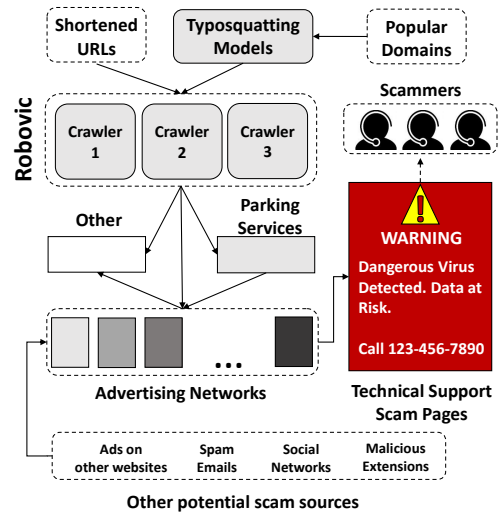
Shortened URLs

Typosquatting Models

Popular Domains

Robovic

Crawler 1

Crawler 2

Crawler 3

Scammers

Other

Parking Services

WARNING

Dangerous Virus Detected. Data at Risk.

Call 123-456-7890

...

Advertising Networks

Technical Support Scam Pages

Ads on other websites

Spam Emails

Social Networks

Malicious Extensions

Other potential scam sources